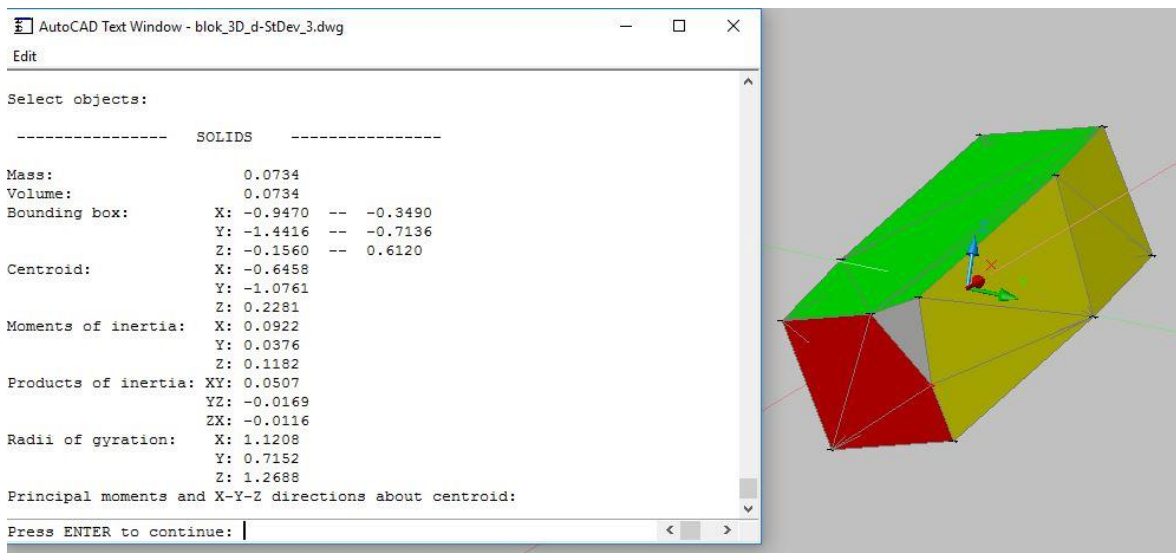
AutoCAD Text Window - blok_3D_d-StDev_3.dwg
Edit

Select objects:

---------------- SOLIDS ----------------

Mass: 0.0734
Volume: 0.0734
Bounding box: X: -0.9470 -- -0.3490
Y: -1.4416 -- -0.7136
Z: -0.1560 -- 0.6120
Centroid: X: -0.6458
Y: -1.0761
Z: 0.2281
Moments of inertia: X: 0.0922
Y: 0.0376
Z: 0.1182
Products of inertia: XY: 0.0507
YZ: -0.0169
ZX: -0.0116
Radii of gyration: X: 1.1208
Y: 0.7152
Z: 1.2688
Principal moments and X-Y-Z directions about centroid:

Press ENTER to continue: